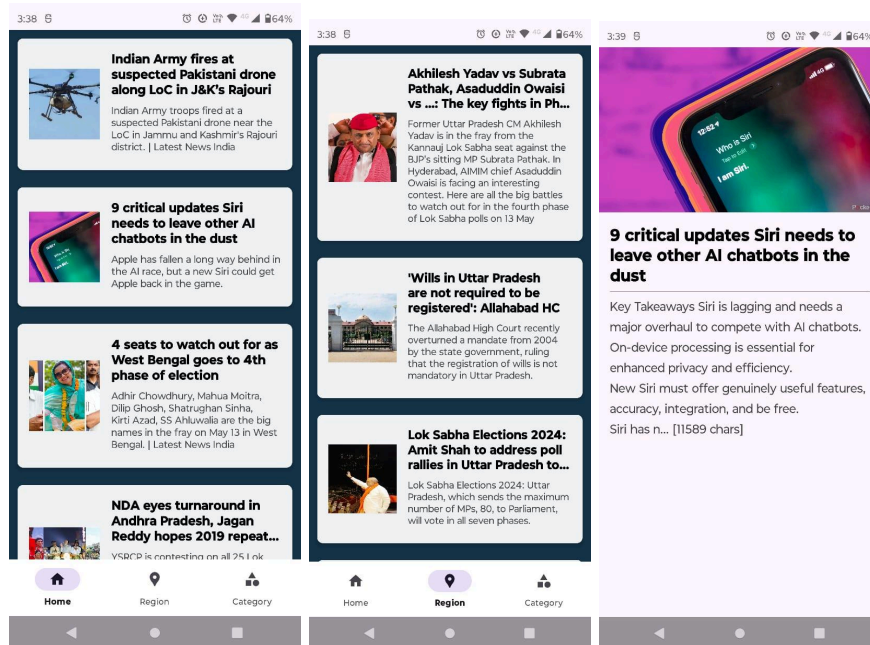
3:38 64%

Indian Army fires at suspected Pakistani drone along LoC in J&K's Rajouri

Indian Army troops fired at a suspected Pakistani drone near the LoC in Jammu and Kashmir's Rajouri district. | Latest News India

9 critical updates Siri needs to leave other AI chatbots in the dust

Apple has fallen a long way behind in the AI race, but a new Siri could get Apple back in the game.

4 seats to watch out for as West Bengal goes to 4th phase of election

Adhir Chowdhury, Mahua Moitra, Dilip Ghosh, Shatrughan Sinha, Kirti Azad, SS Ahluwalia are the big names in the fray on May 13 in West Bengal. | Latest News India

NDA eyes turnaround in Andhra Pradesh, Jagan Reddy hopes 2019 repeat...

YSRCP is contesting on all 25 Lok

Home Region Category

3:38 64%

Akhilesh Yadav vs Subrata Pathak, Asaduddin Owaisi vs ...: The key fights in Ph...

Former Uttar Pradesh CM Akhilesh Yadav is in the fray from the Kannauj Lok Sabha seat against the BJP's sitting MP Subrata Pathak. In Hyderabad, AIMIM chief Asaduddin Owaisi is facing an interesting contest. Here are all the big battles to watch out for in the fourth phase of Lok Sabha polls on 13 May

'Wills in Uttar Pradesh are not required to be registered': Allahabad HC

The Allahabad High Court recently overturned a mandate from 2004 by the state government, ruling that the registration of wills is not mandatory in Uttar Pradesh.

Lok Sabha Elections 2024: Amit Shah to address poll rallies in Uttar Pradesh to...

Lok Sabha Elections 2024: Uttar Pradesh, which sends the maximum number of MPs, 80, to Parliament, will vote in all seven phases.

Home Region Category

3:39 64%

12:52
Who is Siri
Tap to Edit
I am Siri.

9 critical updates Siri needs to leave other AI chatbots in the dust

Key Takeaways Siri is lagging and needs a major overhaul to compete with AI chatbots.
On-device processing is essential for enhanced privacy and efficiency.
New Siri must offer genuinely useful features, accuracy, integration, and be free.
Siri has n... [11589 chars]